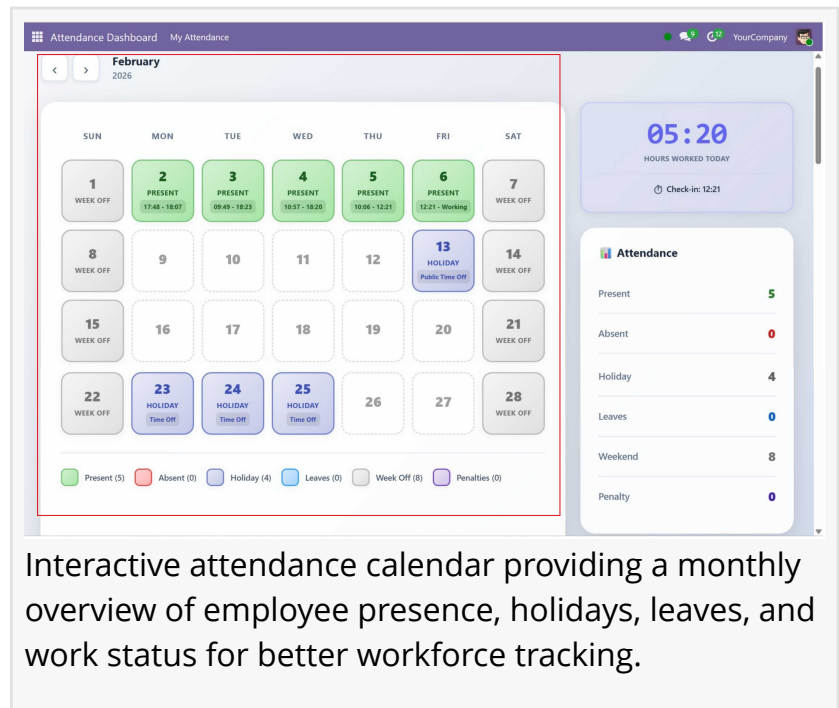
Attendance Dashboard My Attendance

9 12 YourCompany

‹ › February
2026

| SUN | MON | TUE | WED | THU | FRI | SAT |
|---|---|---|---|---|---|---|
| 1 WEEK OFF | 2 PRESENT 17:48 - 18:07 | 3 PRESENT 09:49 - 18:23 | 4 PRESENT 10:57 - 18:20 | 5 PRESENT 10:06 - 12:21 | 6 PRESENT 12:21 - Working | 7 WEEK OFF |
| 8 WEEK OFF | 9 | 10 | 11 | 12 | 13 HOLIDAY Public Time Off | 14 WEEK OFF |
| 15 WEEK OFF | 16 | 17 | 18 | 19 | 20 | 21 WEEK OFF |
| 22 WEEK OFF | 23 HOLIDAY Time Off | 24 HOLIDAY Time Off | 25 HOLIDAY Time Off | 26 | 27 | 28 WEEK OFF |

Present (5) Absent (0) Holiday (4) Leaves (0) Week Off (8) Penalties (0)

05:20
HOURS WORKED TODAY
Check-in: 12:21

Attendance

| | |
|---|---|
| Present | 5 |
| Absent | 0 |
| Holiday | 4 |
| Leaves | 0 |
| Weekend | 8 |
| Penalty | 0 |

Interactive attendance calendar providing a monthly overview of employee presence, holidays, leaves, and work status for better workforce tracking.